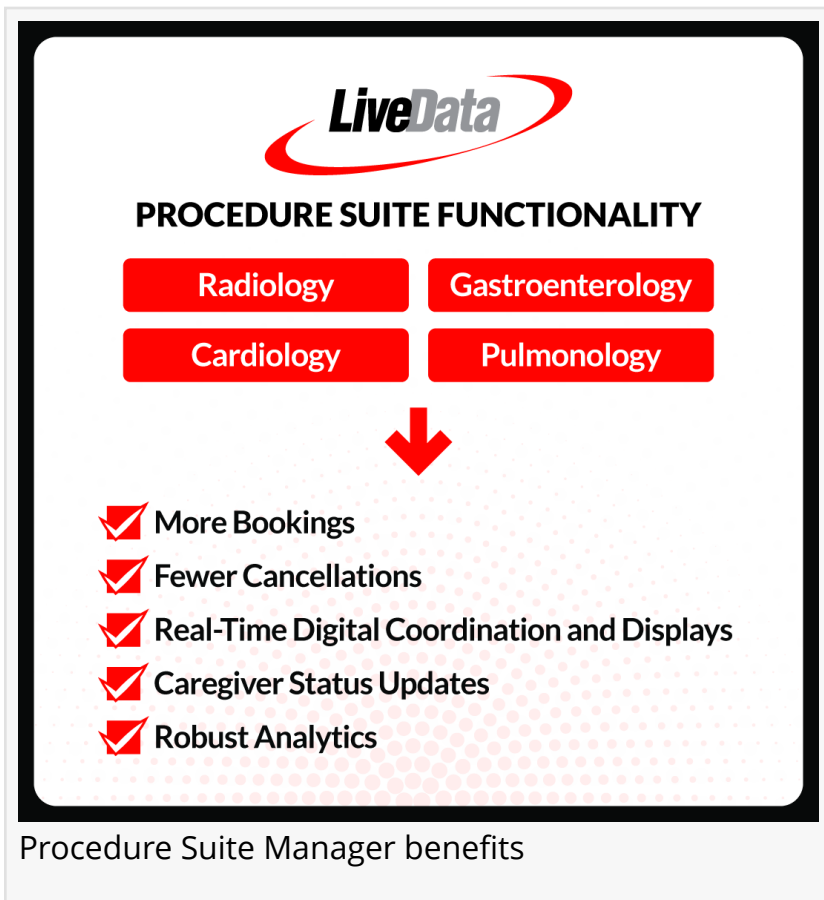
LiveData

PROCEDURE SUITE FUNCTIONALITY

Radiology
Gastroenterology
Cardiology
Pulmonology

More Bookings
Fewer Cancellations
Real-Time Digital Coordination and Displays
Caregiver Status Updates
Robust Analytics

Procedure Suite Manager benefits